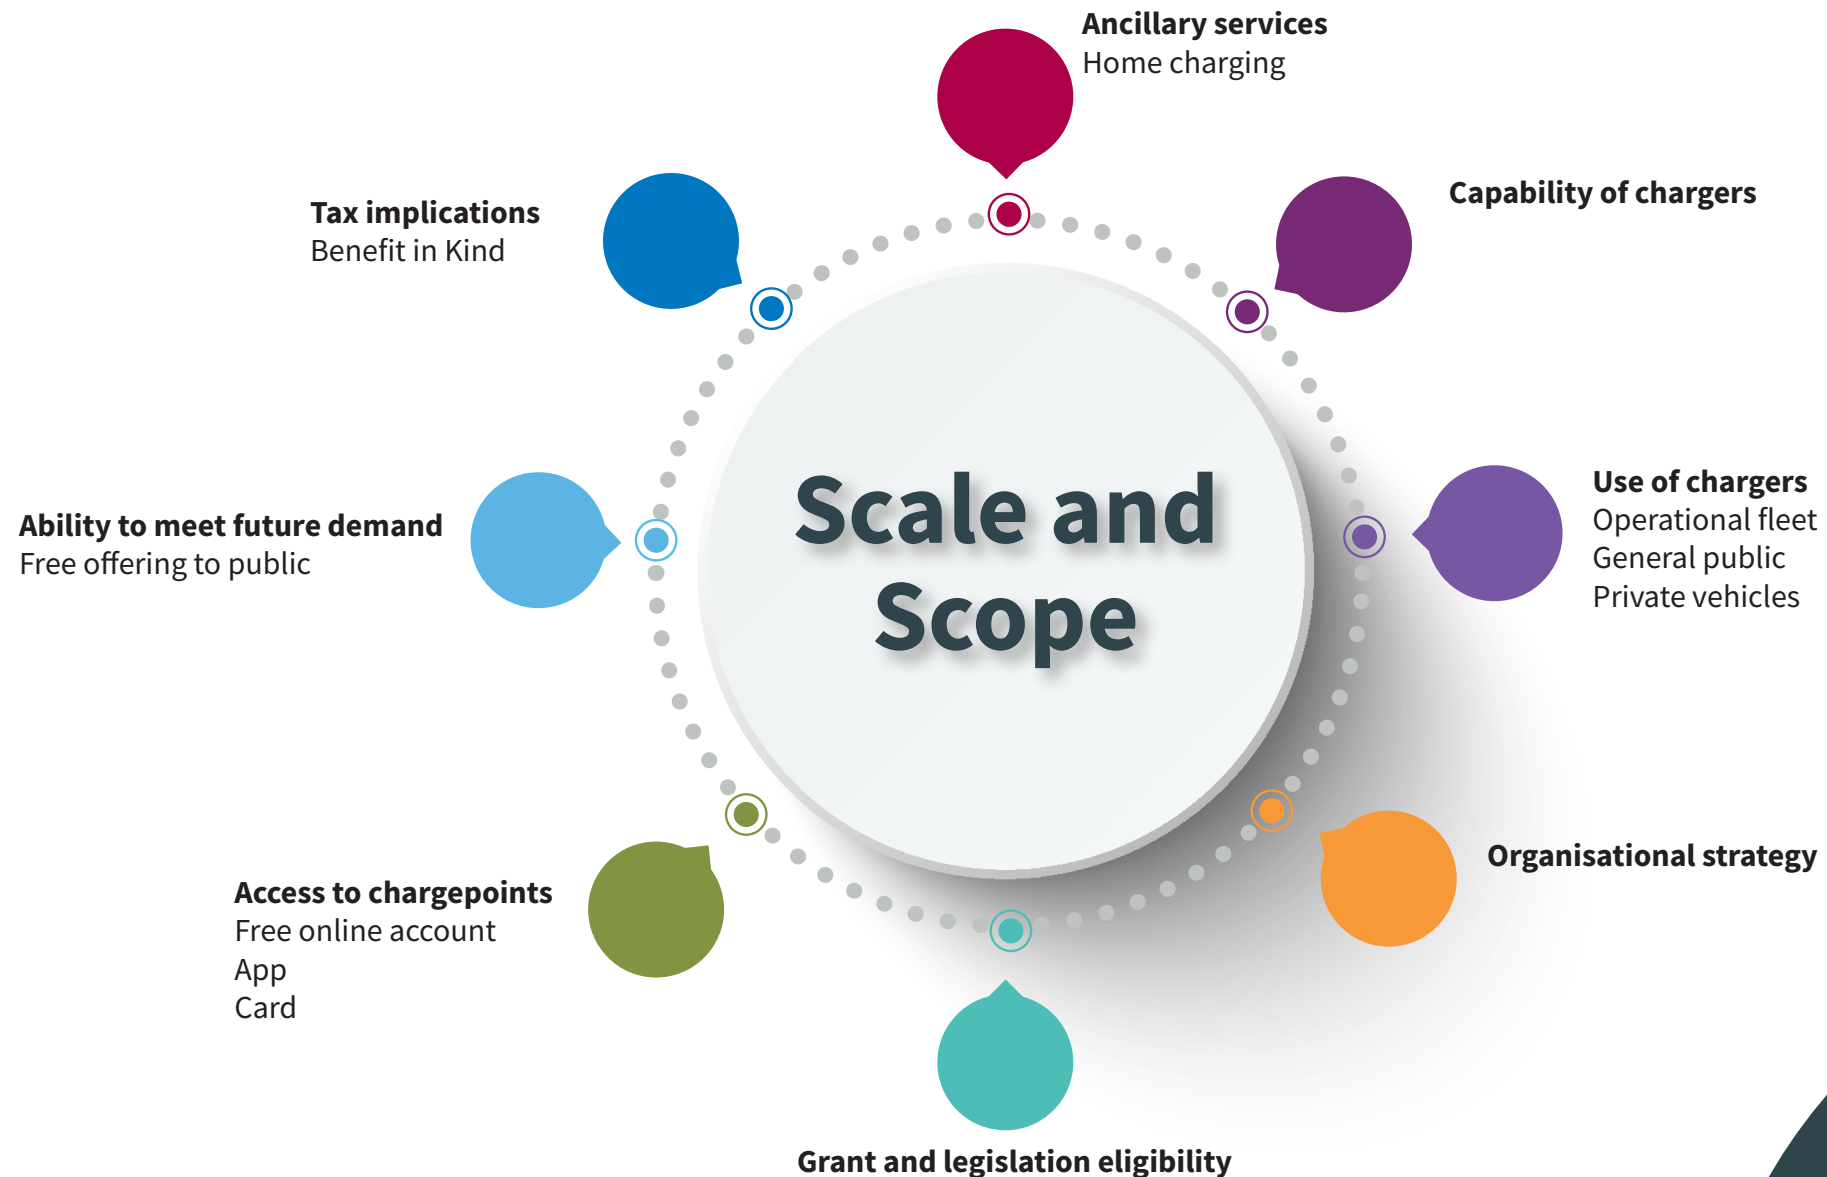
Ancillary services
Home charging

Capability of chargers

Tax implications
Benefit in Kind

Scale and Scope

Use of chargers
Operational fleet
General public
Private vehicles

Ability to meet future demand
Free offering to public

Organisational strategy

Access to chargepoints
Free online account
App
Card

Grant and legislation eligibility